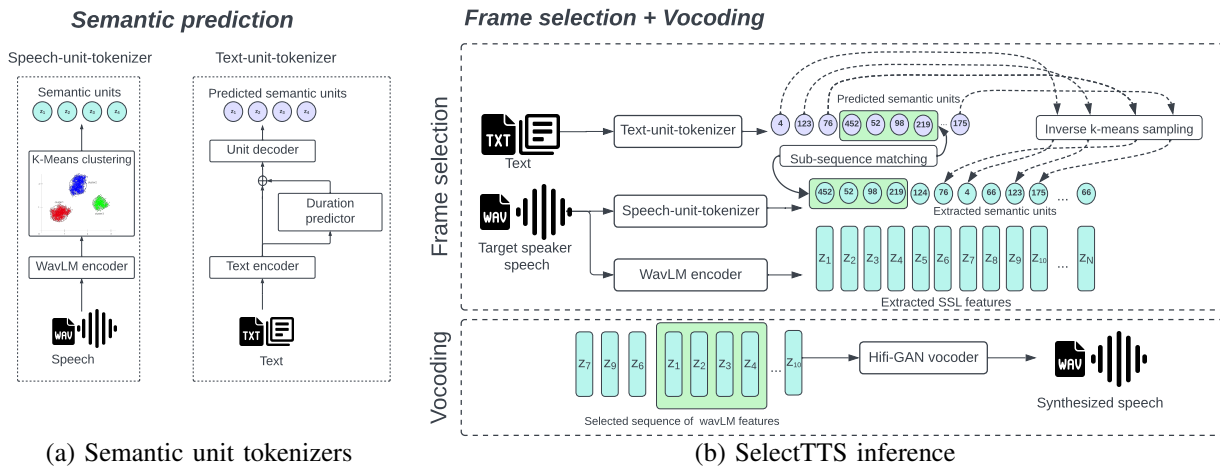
Semantic prediction

Speech-unit-tokenizer

Semantic units

$z_1$ $z_2$ $z_3$ $z_4$

K-Means clustering

WavLM encoder

WAV

Speech

Text-unit-tokenizer

Predicted semantic units

$z_1$ $z_2$ $z_3$ $z_4$

Unit decoder

Duration predictor

Text encoder

TXT

Text

Frame selection + Vocoding

Frame selection

TXT

Text

Text-unit-tokenizer

4 123 76 452 52 98 219 ... 175

Predicted semantic units

Inverse k-means sampling

Sub-sequence matching

WAV

Target speaker speech

Speech-unit-tokenizer

452 52 98 219 124 76 4 66 123 175 ... 66

Extracted semantic units

WavLM encoder

$z_1$ $z_2$ $z_3$ $z_4$ $z_5$ $z_6$ $z_7$ $z_8$ $z_9$ $z_{10}$ ... $z_N$

Extracted SSL features

Vocoding

$z_7$ $z_9$ $z_6$ $z_1$ $z_2$ $z_3$ $z_4$ ... $z_{10}$

Selected sequence of wavLM features

Hifi-GAN vocoder

WAV

Synthesized speech

(a) Semantic unit tokenizers

(b) SelectTTS inference